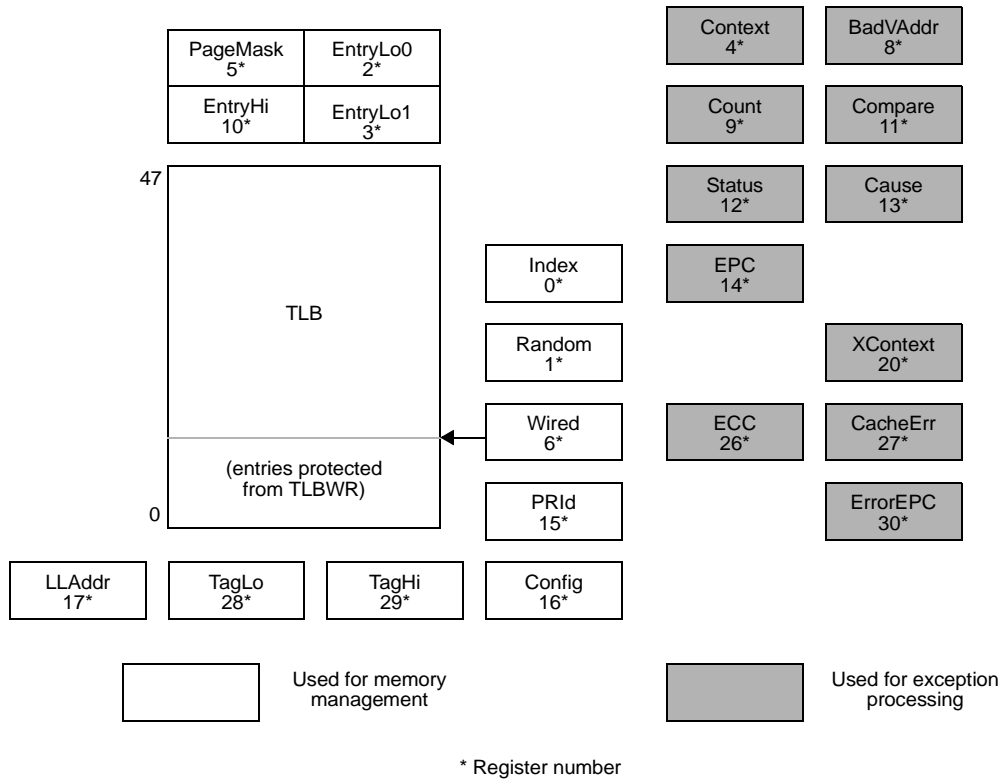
PageMask 5*

EntryLo0 2*

EntryHi 10*

EntryLo1 3*

Context 4*

BadVAddr 8*

Count 9*

Compare 11*

Status 12*

Cause 13*

47

TLB

0

(entries protected from TLBWR)

Index 0*

Random 1*

Wired 6*

PRId 15*

EPC 14*

XContext 20*

ECC 26*

CacheErr 27*

ErrorEPC 30*

LLAddr 17*

TagLo 28*

TagHi 29*

Config 16*

Used for memory management

Used for exception processing

* Register number